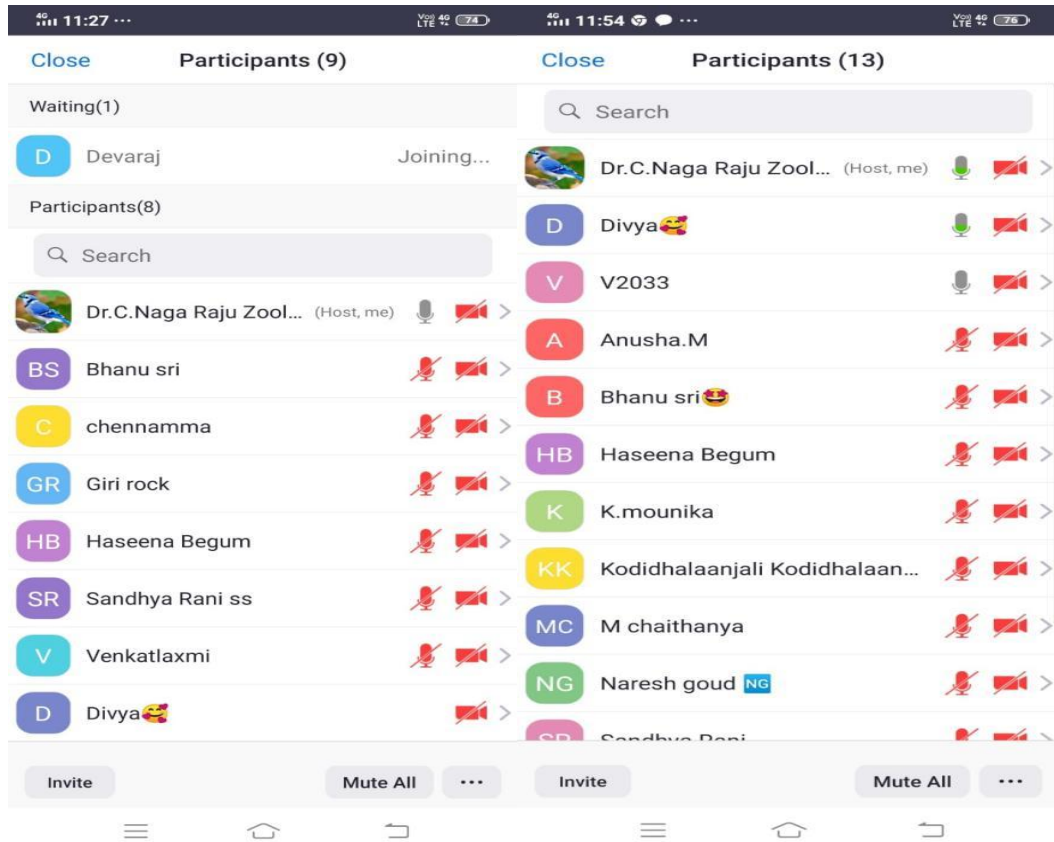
4G 11:27 ···
Vo) 4G LTE 74

Close Participants (9)

Waiting(1)

D Devaraj Joining...

Participants(8)

Search

Dr.C.Naga Raju Zool... (Host, me)

BS Bhanu sri

C chennamma

GR Giri rock

HB Haseena Begum

SR Sandhya Rani ss

V Venkatlaxmi

D Divya🥰

Invite Mute All ···

4G 11:54 ···
Vo) 4G LTE 76

Close Participants (13)

Search

Dr.C.Naga Raju Zool... (Host, me)

D Divya🥰

V V2033

A Anusha.M

B Bhanu sri🤩

HB Haseena Begum

K K.mounika

KK Kodidhalaanjali Kodidhalaan...

MC M chaithanya

NG Naresh goud NG

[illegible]

Invite Mute All ···